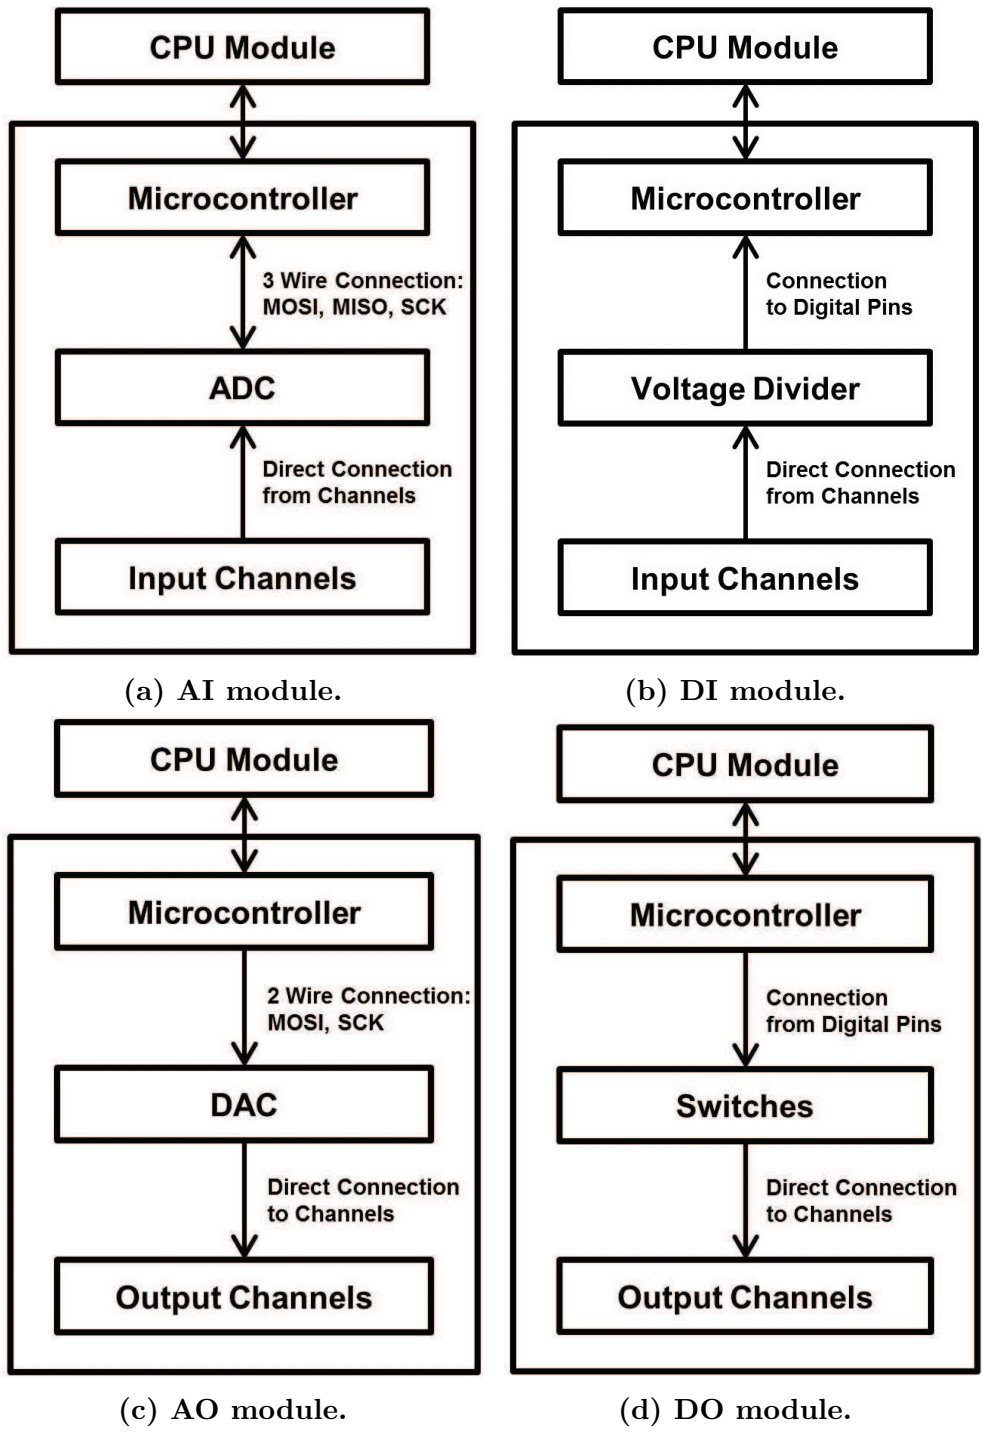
CPU Module

Microcontroller

3 Wire Connection: MOSI, MISO, SCK

ADC

Direct Connection from Channels

Input Channels

(a) AI module.

CPU Module

Microcontroller

Connection to Digital Pins

Voltage Divider

Direct Connection from Channels

Input Channels

(b) DI module.

CPU Module

Microcontroller

2 Wire Connection: MOSI, SCK

DAC

Direct Connection to Channels

Output Channels

(c) AO module.

CPU Module

Microcontroller

Connection from Digital Pins

Switches

Direct Connection to Channels

Output Channels

(d) DO module.